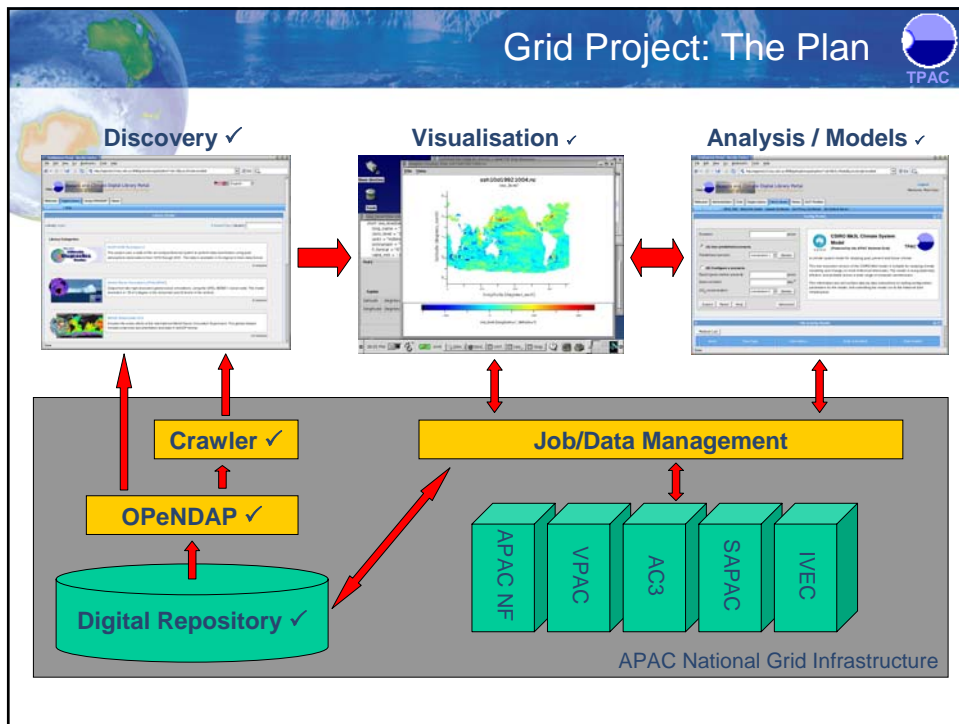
Grid Project: The Plan

TPAC

Discovery ✓

Visualisation ✓

Analysis / Models ✓

Crawler ✓

Job/Data Management

OPeNDAP ✓

Digital Repository ✓

APAC NF

VPAC

AC3

SAPAC

IVEC

APAC National Grid Infrastructure